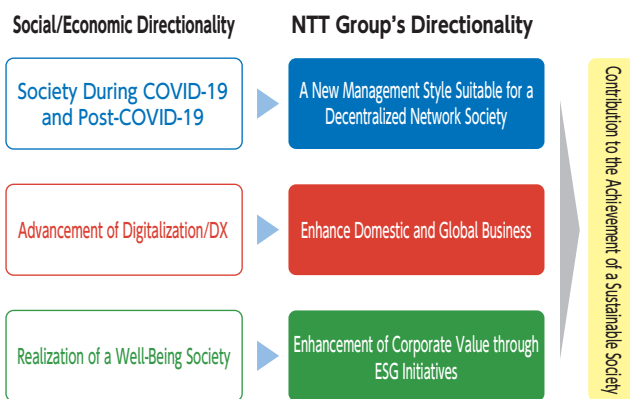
Social/Economic Directionality

NTT Group's Directionality

Society During COVID-19 and Post-COVID-19

A New Management Style Suitable for a Decentralized Network Society

Advancement of Digitalization/DX

Enhance Domestic and Global Business

Realization of a Well-Being Society

Enhancement of Corporate Value through ESG Initiatives

Contribution to the Achievement of a Sustainable Society